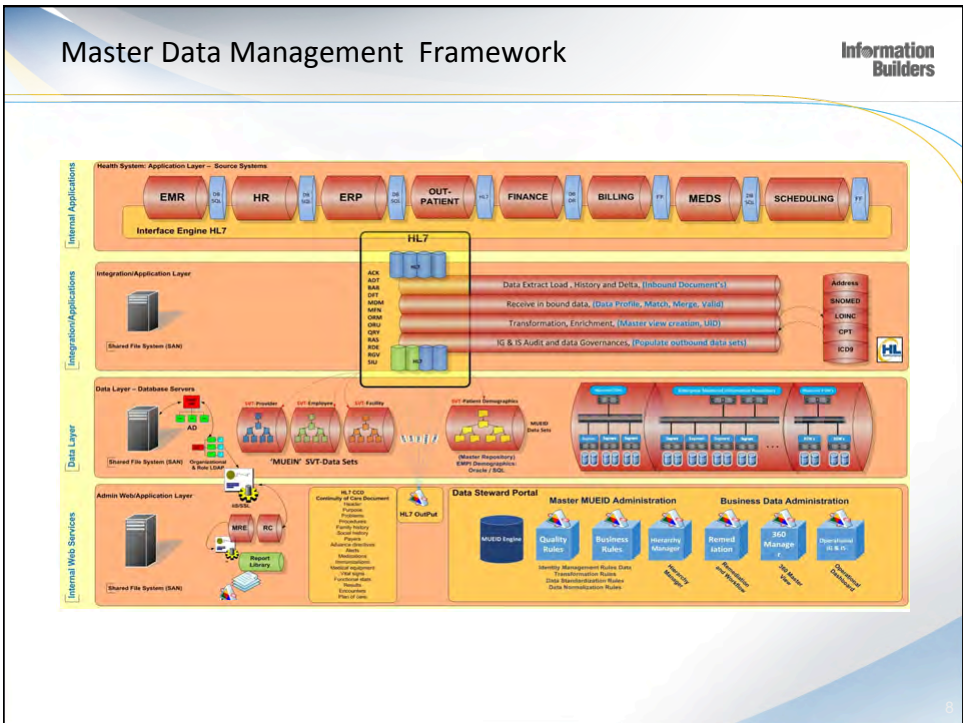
Master Data Management Framework

Information Builders

Internal Applications

Health System: Application Layer – Source Systems

EMR
DB SQL
HR
DB SQL
ERP
DB SQL
OUT-PATIENT
HL7
FINANCE
DB DB
BILLING
FF
MEDS
DB SQL
SCHEDULING
FF

Interface Engine HL7

HL7

Integration/Applications

Integration/Application Layer

ACK
ADT
BAR
DFT
MDM
MFN
ORM
ORU
QRY
RAS
RDE
RGV
SIU

Data Extract Load , History and Delta, (Inbound Document's)
Receive in bound data, (Data Profile, Match, Merge, Valid)
Transformation, Enrichment, (Master view creation, UID)
IG & IS Audit and data Governances, (Populate outbound data sets)

Address
SNOMED
LOINC
CPT
ICD9

HL

Shared File System (SAN)

Data Layer

Data Layer – Database Servers

AD

Organizational & Role LDAP

Shared File System (SAN)

SVT Provider
SVT Employee
SVT Facility
SVT Patient Demographics

'MUEIN' SVT-Data Sets

MUEID Data Sets

(Master Repository)
EMPI Demographics-
Oracle / SQL

Enterprise Balanced Information Repository

Internal Web Services

Admin Web/Application Layer

AS/SSL

MRE
RC

Report Library

Shared File System (SAN)

HL7 CCD
Continuity of Care Document
Header
Purpose
Problems
Procedures
Family history
Social history
Payers
Advance directives
Alerts
Medications
Immunizations
Medical equipment
Vital signs
Functional status
Results
Encounters
Plan of care

HL7 OutPut

Data Steward Portal

Master MUEID Administration

Business Data Administration

MUEID Engine

Quality Rules
Business Rules
Hierarchy Manager
Remed iation
360 Manage r
Operational BI & R

Identity Management Rules Data
Transformation Rules
Data Standardization Rules
Data Normalization Rules

Hierarchy Manager
Remediation and Workflow
360 Master View
Operational Dashboard

8